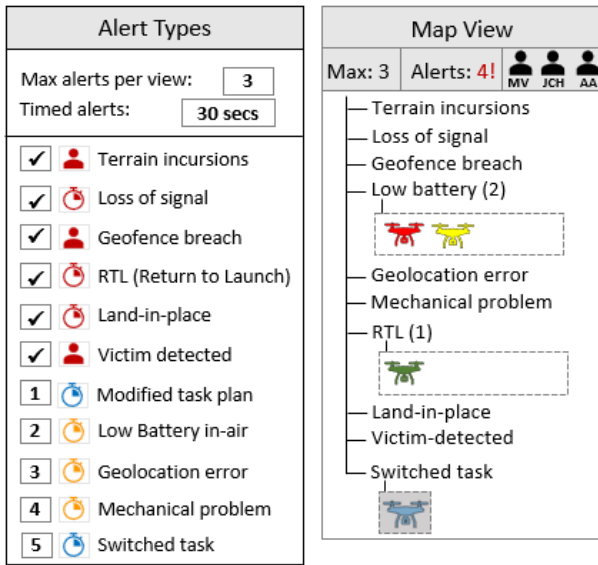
Alert Types

Max alerts per view: 3
Timed alerts: 30 secs

✓ Terrain incursions
✓ Loss of signal
✓ Geofence breach
✓ RTL (Return to Launch)
✓ Land-in-place
✓ Victim detected
1 Modified task plan
2 Low Battery in-air
3 Geolocation error
4 Mechanical problem
5 Switched task

Map View

Max: 3 | Alerts: 4! | MV JCH AA

Terrain incursions
Loss of signal
Geofence breach
Low battery (2)
Geolocation error
Mechanical problem
RTL (1)
Land-in-place
Victim-detected
Switched task